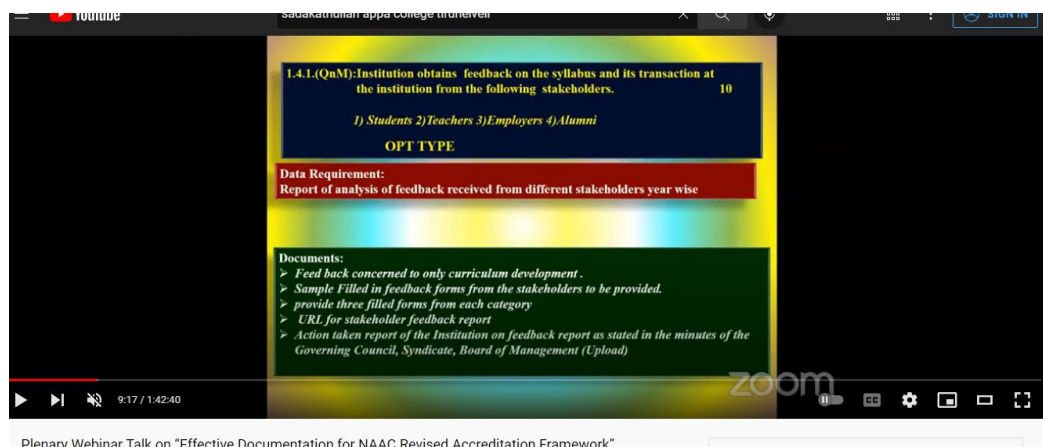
YouTube

sadakathullah appa college tirunelveli

SIGN IN

1.4.1.(QnM):Institution obtains feedback on the syllabus and its transaction at the institution from the following stakeholders. 10

1) Students 2)Teachers 3)Employers 4)Alumni

OPT TYPE

Data Requirement:
Report of analysis of feedback received from different stakeholders year wise

Documents:
➤ Feed back concerned to only curriculum development .
➤ Sample Filled in feedback forms from the stakeholders to be provided.
➤ provide three filled forms from each category
➤ URL for stakeholder feedback report
➤ Action taken report of the Institution on feedback report as stated in the minutes of the Governing Council, Syndicate, Board of Management (Upload)

zoom

9:17 / 1:42:40

Plenary Webinar Talk on "Effective Documentation for NAAC Revised Accreditation Framework"